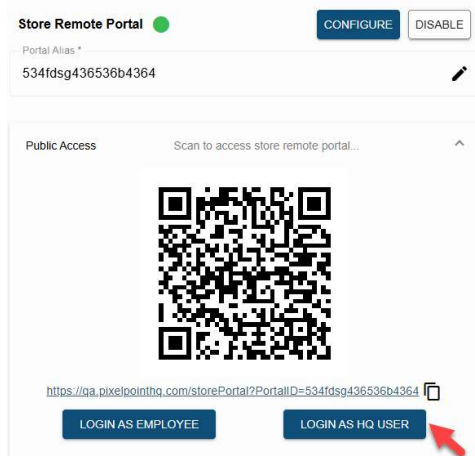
Store Remote Portal

CONFIGURE DISABLE

Portal Alias *

534fdsg436536b4364

Public Access Scan to access store remote portal...

https://qa.pixelpointhq.com/storePortal?PortalID=534fdsg436536b4364

LOGIN AS EMPLOYEE LOGIN AS HQ USER